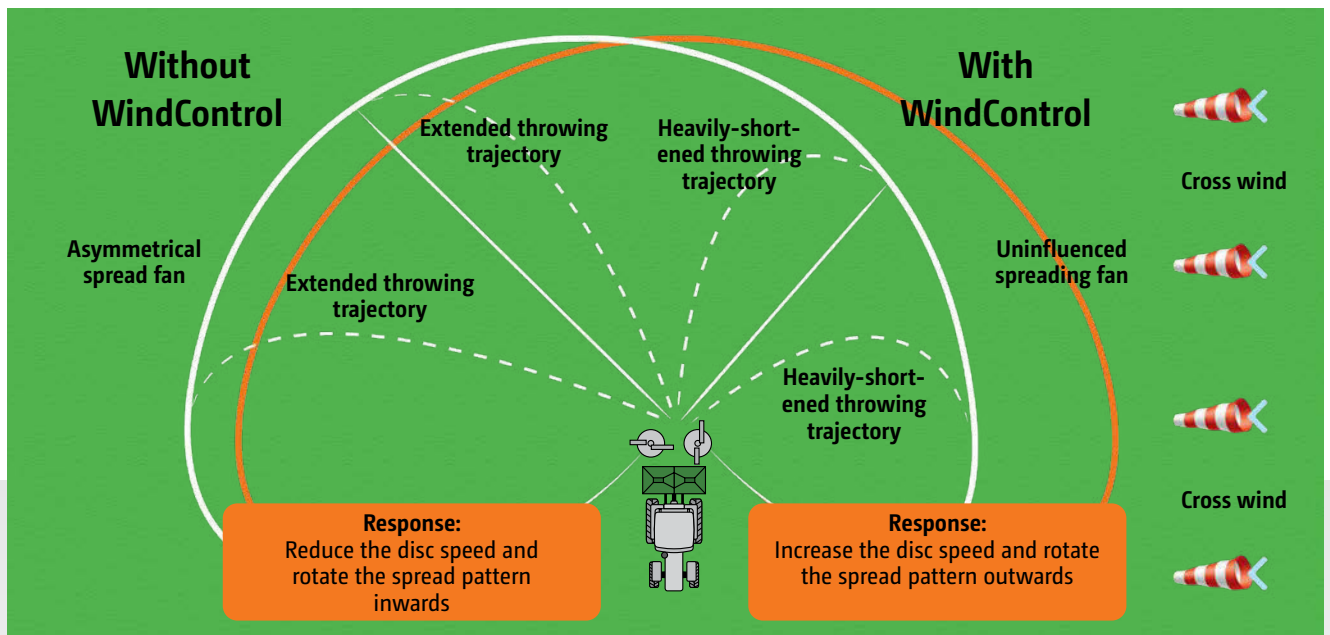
Without WindControl

With WindControl

Extended throwing trajectory

Heavily-shortened throwing trajectory

Cross wind

Asymmetrical spread fan

Extended throwing trajectory

Uninfluenced spreading fan

Heavily-shortened throwing trajectory

Cross wind

Response:
Reduce the disc speed and rotate the spread pattern inwards

Response:
Increase the disc speed and rotate the spread pattern outwards